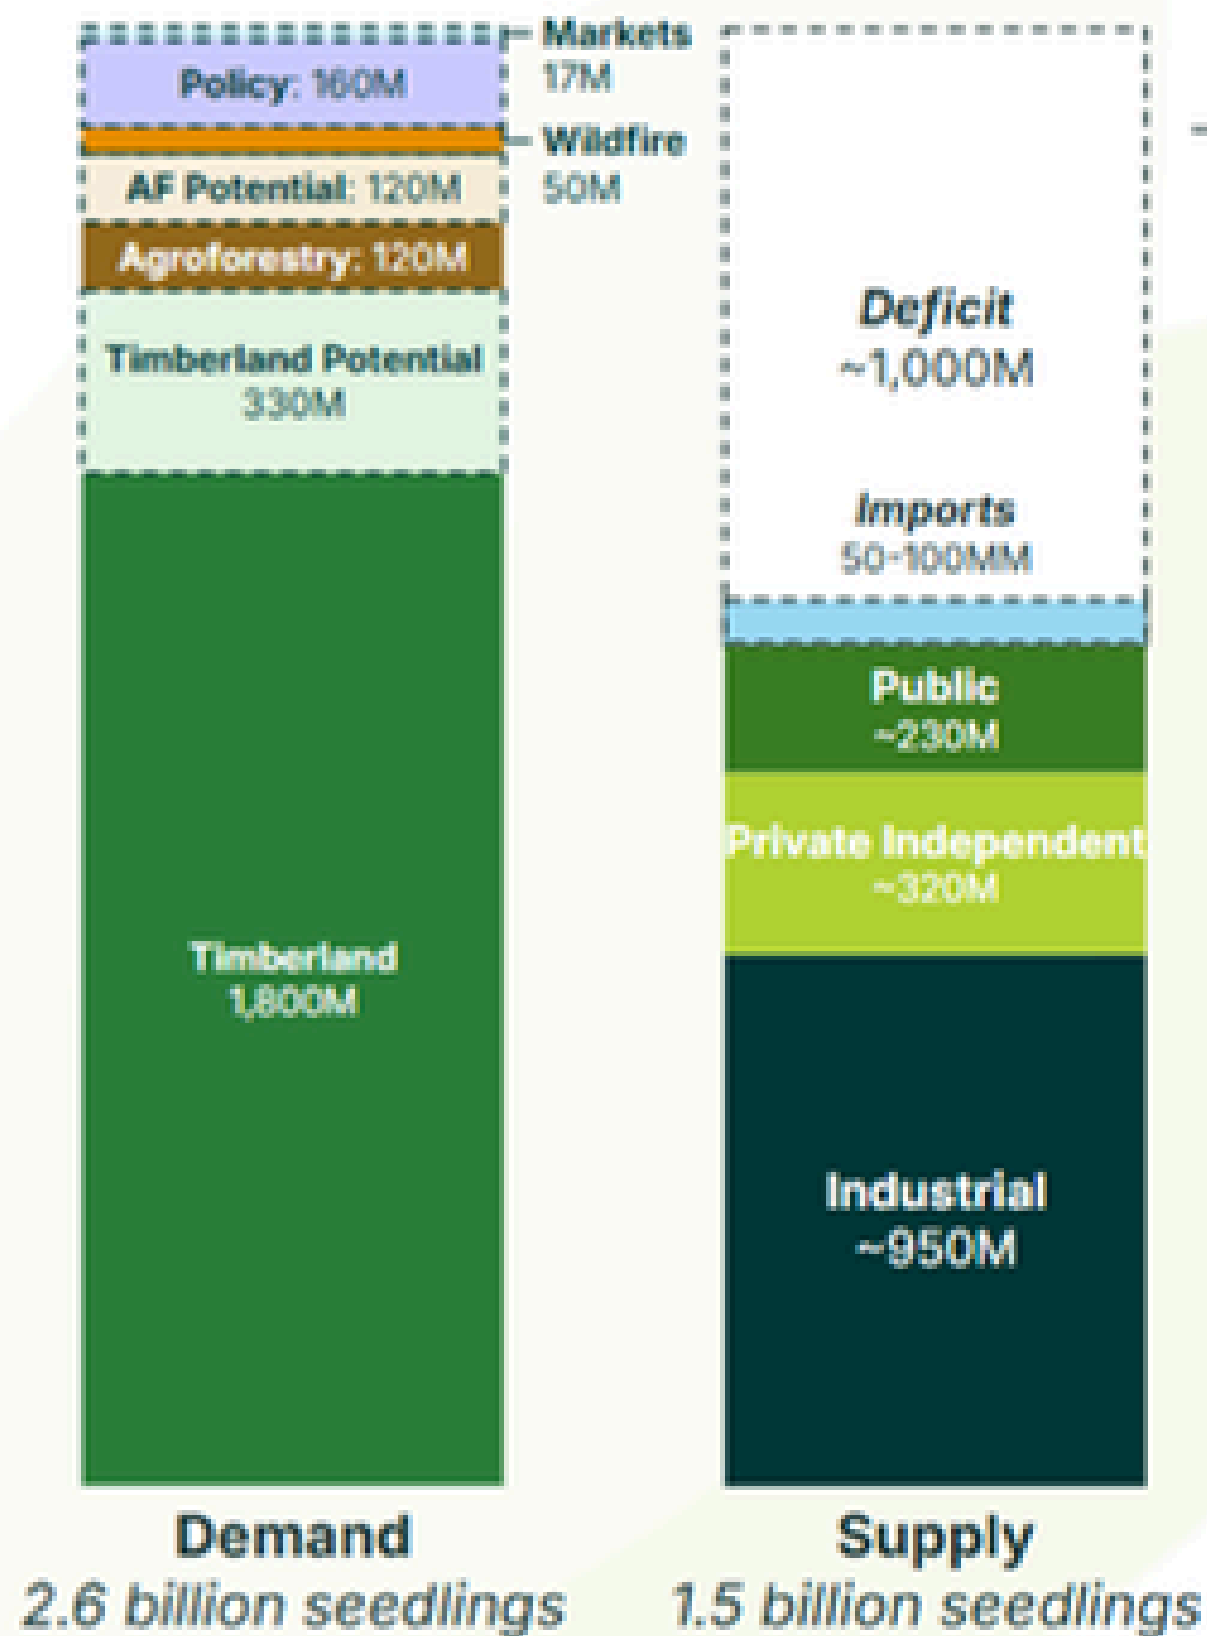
Markets
17M

Policy: 160M

Wildfire
50M

AF Potential: 120M

Agroforestry: 120M

Timberland Potential
330M

Timberland
1,800M

Demand
2.6 billion seedlings

Deficit
~1,000M

Imports
50-100MM

Public
~230M

Private Independent
~320M

Industrial
~950M

Supply
1.5 billion seedlings